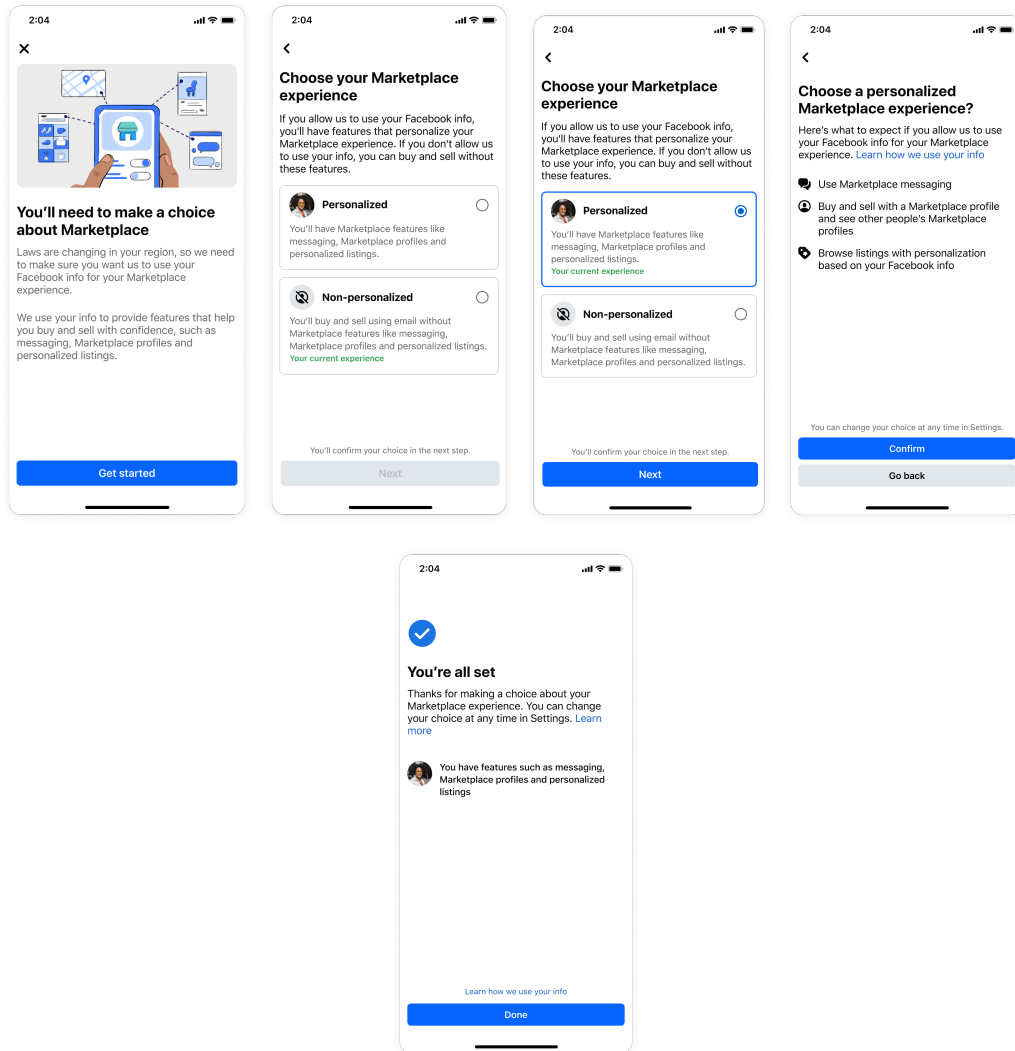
2:04

You'll need to make a choice about Marketplace

Laws are changing in your region, so we need to make sure you want us to use your Facebook info for your Marketplace experience.

We use your info to provide features that help you buy and sell with confidence, such as messaging, Marketplace profiles and personalized listings.

Get started

2:04

Choose your Marketplace experience

If you allow us to use your Facebook info, you'll have features that personalize your Marketplace experience. If you don't allow us to use your info, you can buy and sell without these features.

Personalized

You'll have Marketplace features like messaging, Marketplace profiles and personalized listings.

Non-personalized

You'll buy and sell using email without Marketplace features like messaging, Marketplace profiles and personalized listings.
Your current experience

You'll confirm your choice in the next step.

Next

2:04

Choose your Marketplace experience

If you allow us to use your Facebook info, you'll have features that personalize your Marketplace experience. If you don't allow us to use your info, you can buy and sell without these features.

Personalized

You'll have Marketplace features like messaging, Marketplace profiles and personalized listings.
Your current experience

Non-personalized

You'll buy and sell using email without Marketplace features like messaging, Marketplace profiles and personalized listings.

You'll confirm your choice in the next step.

Next

2:04

Choose a personalized Marketplace experience?

Here's what to expect if you allow us to use your Facebook info for your Marketplace experience. Learn how we use your info

Use Marketplace messaging

Buy and sell with a Marketplace profile and see other people's Marketplace profiles

Browse listings with personalization based on your Facebook info

You can change your choice at any time in Settings.

Confirm

Go back

2:04

You're all set

Thanks for making a choice about your Marketplace experience. You can change your choice at any time in Settings. Learn more

You have features such as messaging, Marketplace profiles and personalized listings

Learn how we use your info

Done